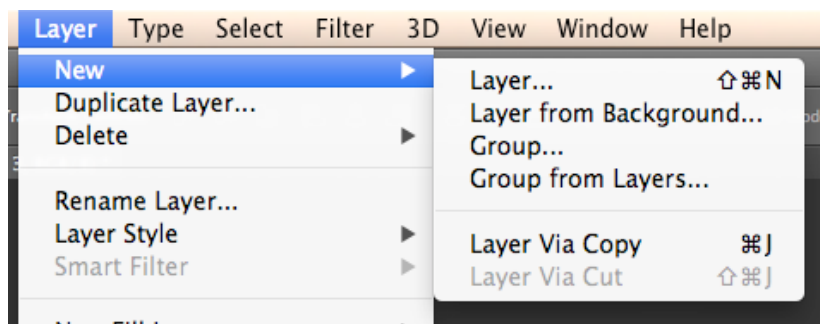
Layer Type Select Filter 3D View Window Help

New
Duplicate Layer...
Delete

Rename Layer...
Layer Style
Smart Filter

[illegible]

Layer... ⇧⌘N
Layer from Background...
Group...
Group from Layers...

Layer Via Copy ⌘J
Layer Via Cut ⇧⌘J